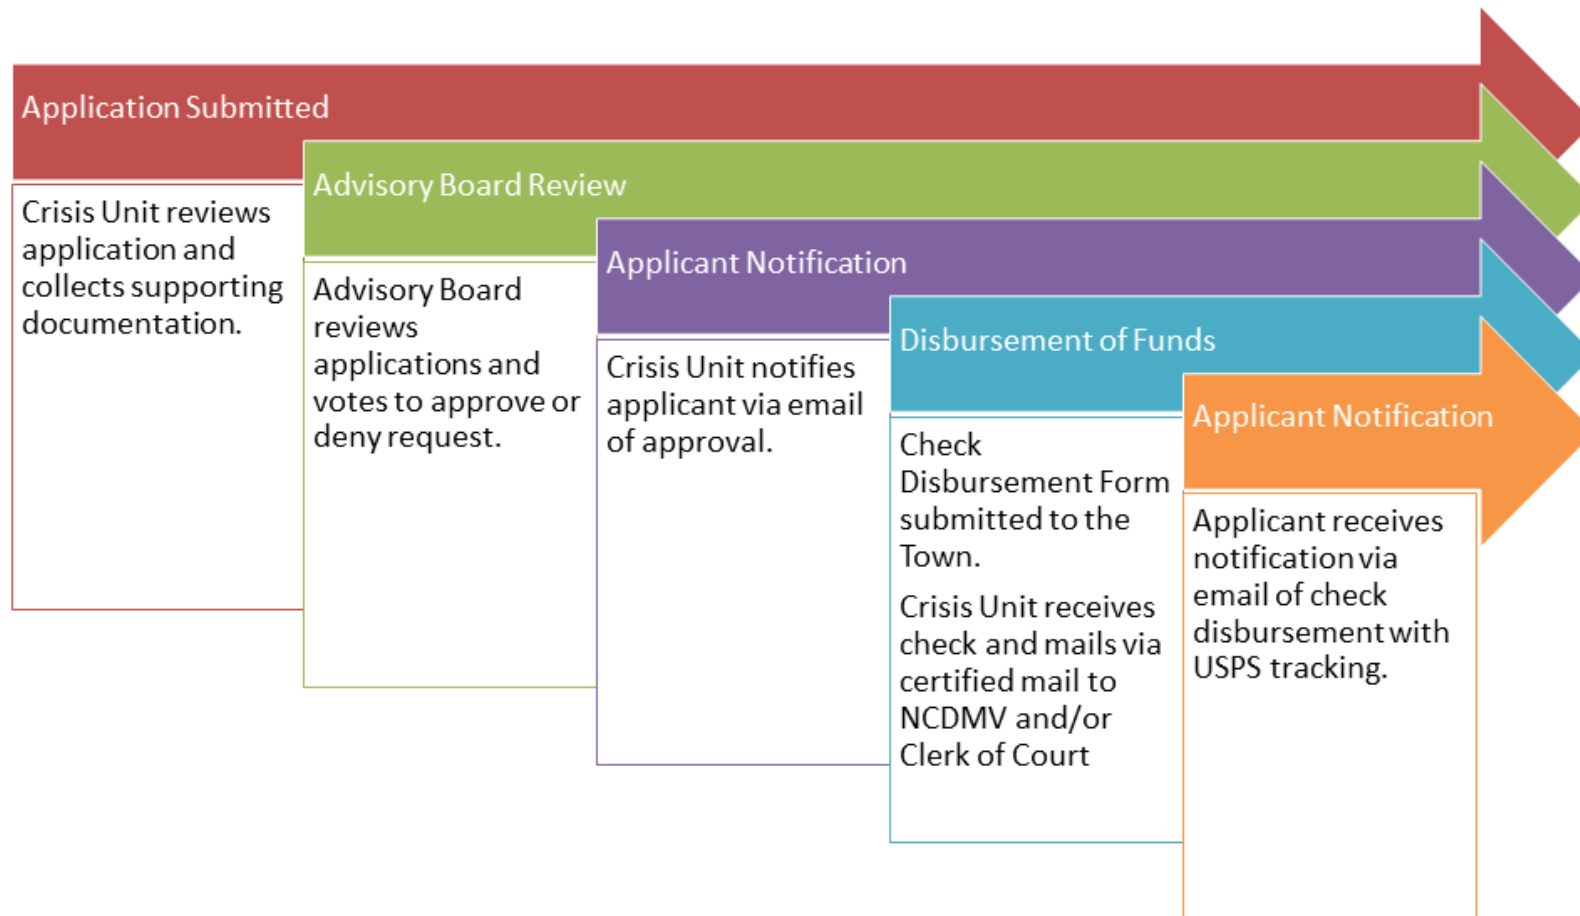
Application Submitted

Crisis Unit reviews application and collects supporting documentation.

Advisory Board Review

Advisory Board reviews applications and votes to approve or deny request.

Applicant Notification

Crisis Unit notifies applicant via email of approval.

Disbursement of Funds

Check Disbursement Form submitted to the Town.

Crisis Unit receives check and mails via certified mail to NCDMV and/or Clerk of Court

Applicant Notification

Applicant receives notification via email of check disbursement with USPS tracking.